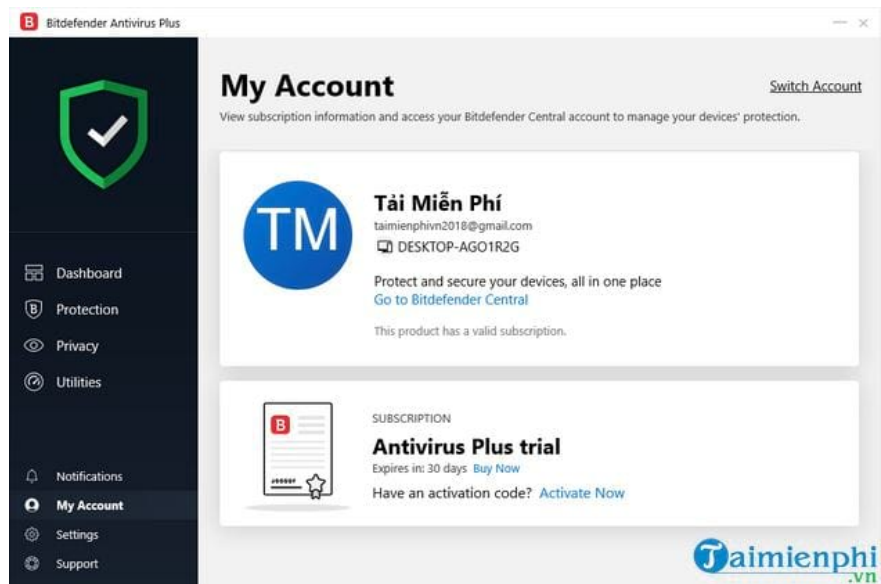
Bitdefender Antivirus Plus

Dashboard
Protection
Privacy
Utilities

Notifications
My Account
Settings
Support

My Account
Switch Account
View subscription information and access your Bitdefender Central account to manage your devices' protection.

TM
Tải Miễn Phí
taimienphivn2018@gmail.com
DESKTOP-AGO1R2G
Protect and secure your devices, all in one place
Go to Bitdefender Central
This product has a valid subscription.

B
SUBSCRIPTION
Antivirus Plus trial
Expires in: 30 days Buy Now
Have an activation code? Activate Now

Taimienphi.vn